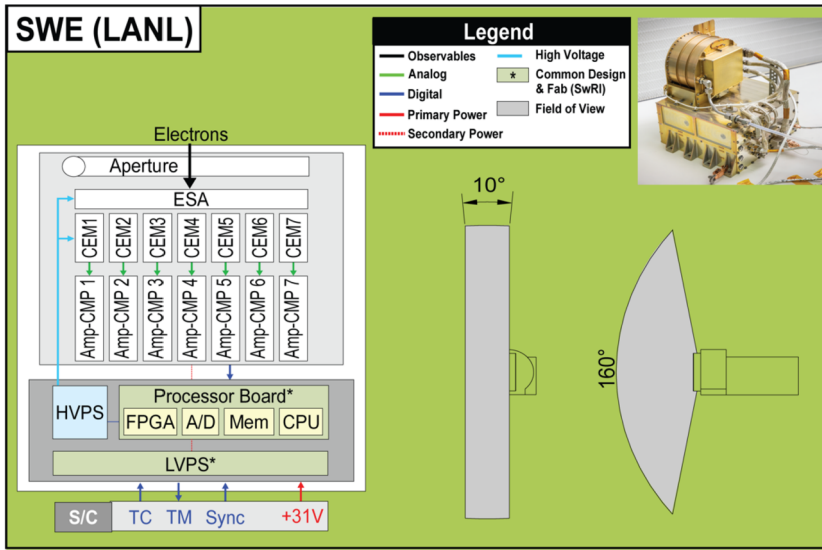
SWE (LANL)

Legend
Observables
Analog
Digital
Primary Power
Secondary Power
High Voltage
* Common Design & Fab (SwRI)
Field of View

Electrons

Aperture

ESA

CEM1
CEM2
CEM3
CEM4
CEM5
CEM6
CEM7

Amp-CMP 1
Amp-CMP 2
Amp-CMP 3
Amp-CMP 4
Amp-CMP 5
Amp-CMP 6
Amp-CMP 7

HVPS

Processor Board*
FPGA
A/D
Mem
CPU

LVPS*

S/C
TC
TM
Sync
+31V

10°

160°